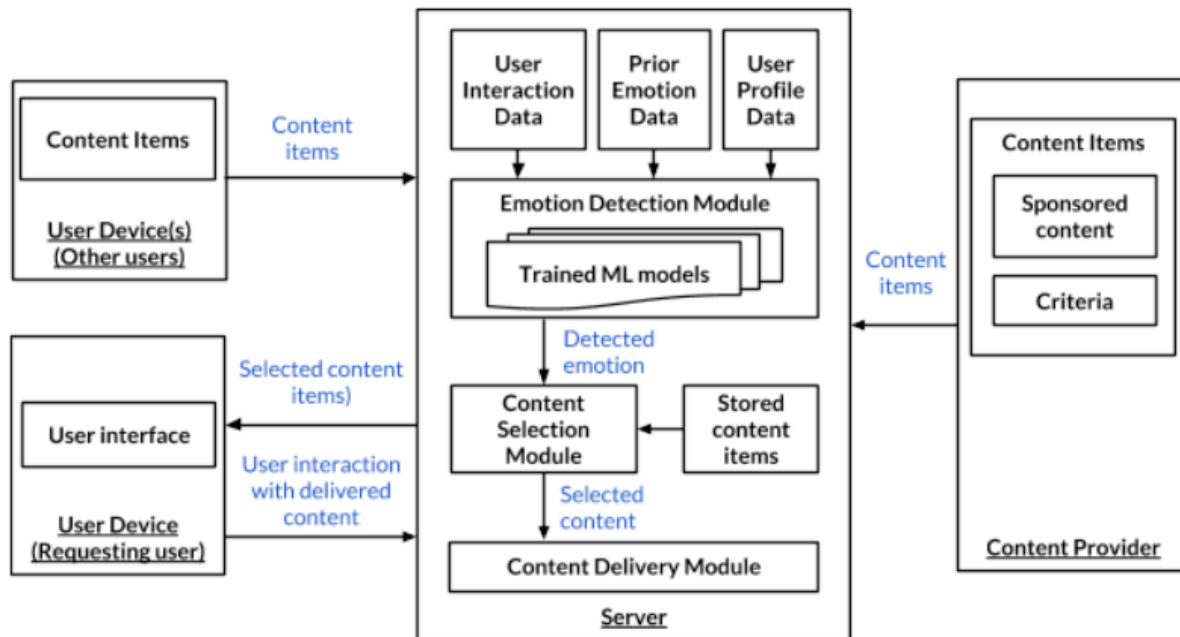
Content Items

User Device(s)
(Other users)

Content items

User Interaction Data

Prior Emotion Data

User Profile Data

Emotion Detection Module

Trained ML models

Detected emotion

Content Selection Module

Stored content items

Selected content

Content Delivery Module

Server

Content Items

Sponsored content

Criteria

Content items

Content Provider

User interface

User Device
(Requesting user)

Selected content items)

User interaction with delivered content